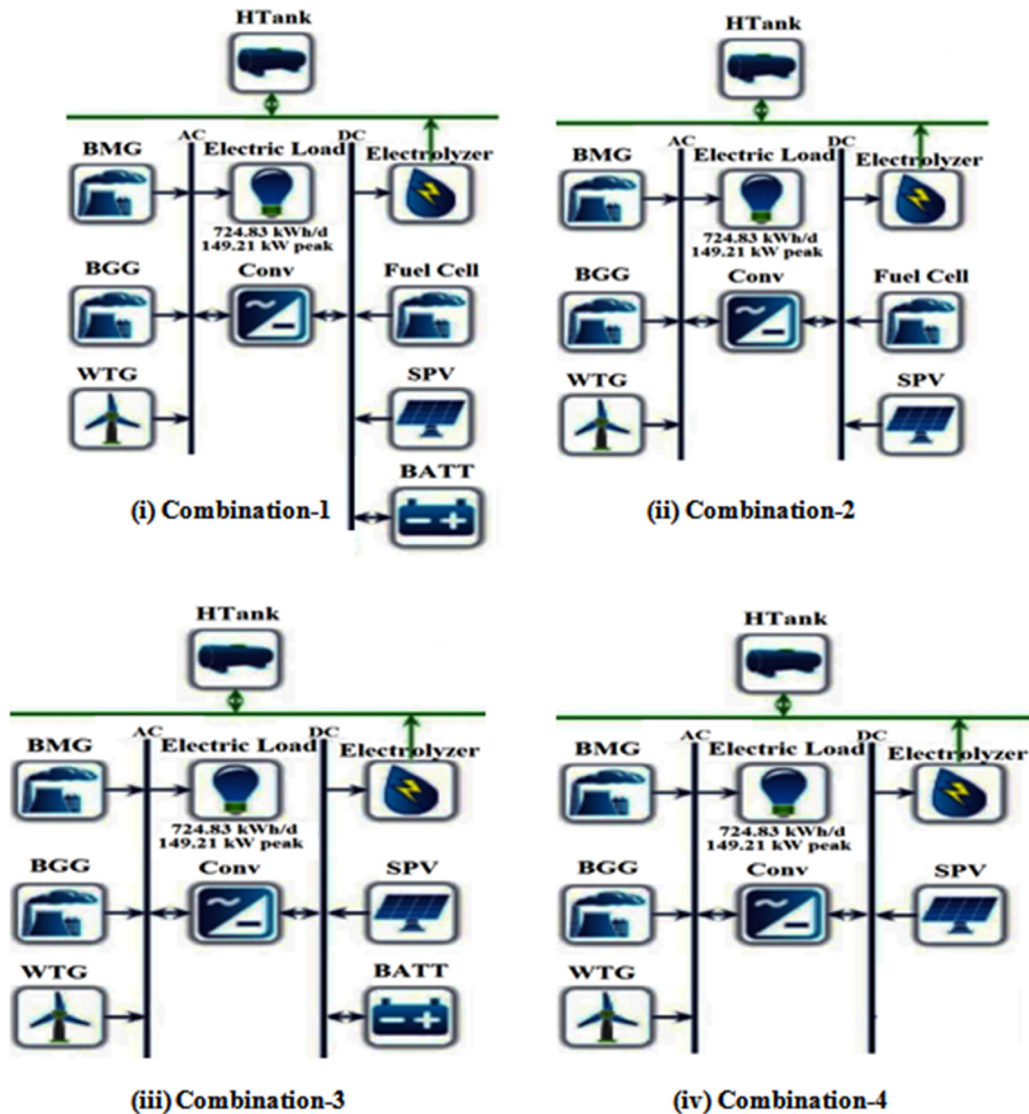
HTank

AC DC

BMG Electric Load Electrolyzer

724.83 kWh/d
149.21 kW peak

BGG Conv Fuel Cell

WTG SPV

BATT

(i) Combination-1

HTank

AC DC

BMG Electric Load Electrolyzer

724.83 kWh/d
149.21 kW peak

BGG Conv Fuel Cell

WTG SPV

(ii) Combination-2

HTank

AC DC

BMG Electric Load Electrolyzer

724.83 kWh/d
149.21 kW peak

BGG Conv SPV

WTG BATT

(iii) Combination-3

HTank

AC DC

BMG Electric Load Electrolyzer

724.83 kWh/d
149.21 kW peak

BGG Conv SPV

WTG

(iv) Combination-4